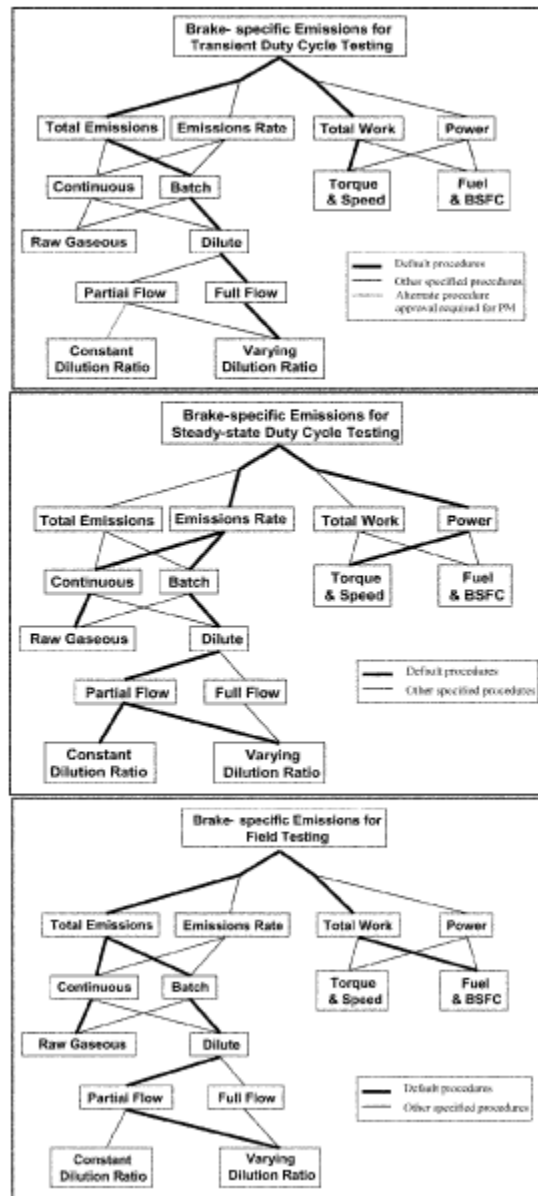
Brake- specific Emissions for Transient Duty Cycle Testing

Total Emissions
Emissions Rate
Total Work
Power
Continuous
Batch
Torque & Speed
Fuel & BSFC
Raw Gaseous
Dilute
Partial Flow
Full Flow
Constant Dilution Ratio
Varying Dilution Ratio

Default procedures
Other specified procedures
Alternate procedure approval required for PM

Brake-specific Emissions for Steady-state Duty Cycle Testing

Total Emissions
Emissions Rate
Total Work
Power
Continuous
Batch
Torque & Speed
Fuel & BSFC
Raw Gaseous
Dilute
Partial Flow
Full Flow
Constant Dilution Ratio
Varying Dilution Ratio

Default procedures
Other specified procedures

Brake- specific Emissions for Field Testing

Total Emissions
Emissions Rate
Total Work
Power
Continuous
Batch
Torque & Speed
Fuel & BSFC
Raw Gaseous
Dilute
Partial Flow
Full Flow
Constant Dilution Ratio
Varying Dilution Ratio

Default procedures
Other specified procedures